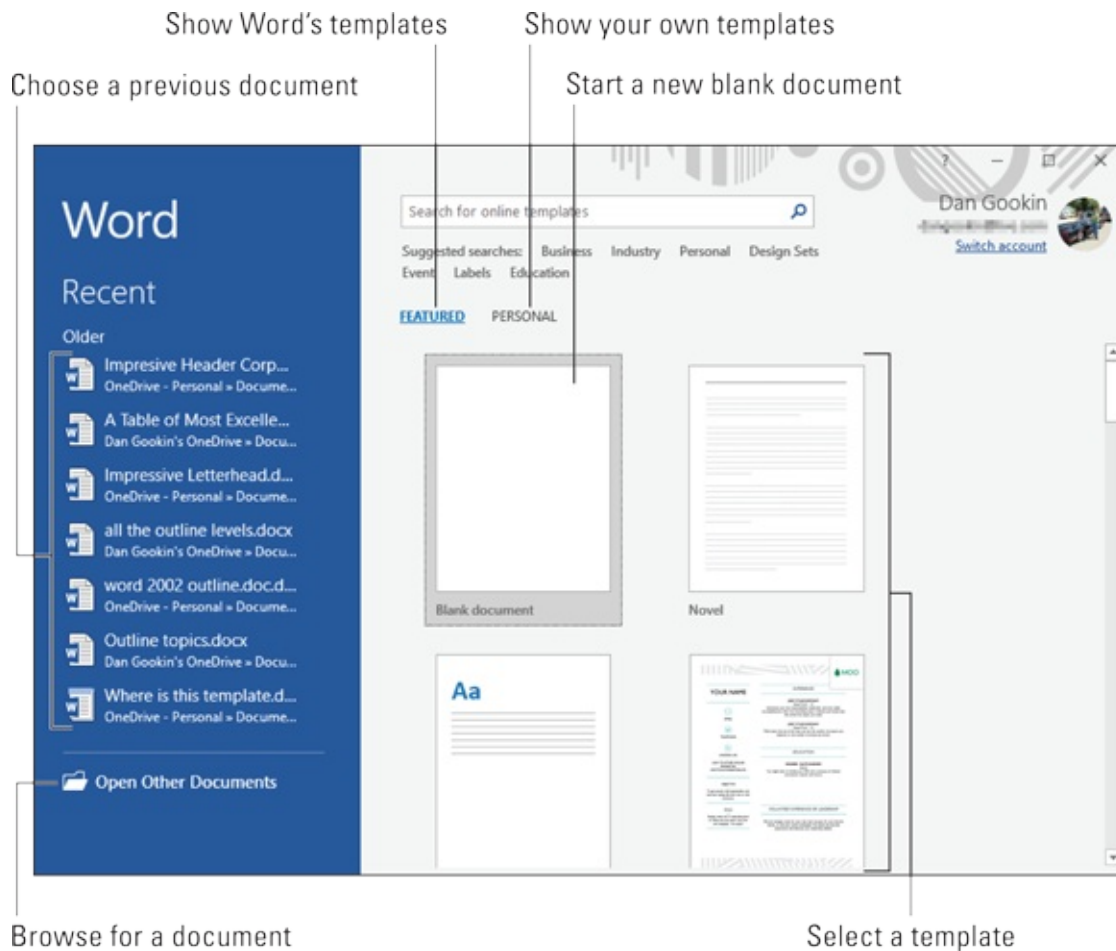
Show Word's templates

Show your own templates

Choose a previous document

Start a new blank document

Word

Recent

Older

Impresive Header Corp...
OneDrive - Personal » Docume...

A Table of Most Excelle...
Dan Gookin's OneDrive » Docu...

Impressive Letterhead.d...
OneDrive - Personal » Docume...

all the outline levels.docx
Dan Gookin's OneDrive » Docu...

word 2002 outline.doc.d...
OneDrive - Personal » Docume...

Outline topics.docx
Dan Gookin's OneDrive » Docu...

Where is this template.d...
OneDrive - Personal » Docume...

Open Other Documents

Search for online templates

Suggested searches: Business Industry Personal Design Sets Event Labels Education

FEATURED PERSONAL

? — □ ✕

Dan Gookin
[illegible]
Switch account

Blank document

Novel

Aa

YOUR NAME

MOO

Browse for a document

Select a template